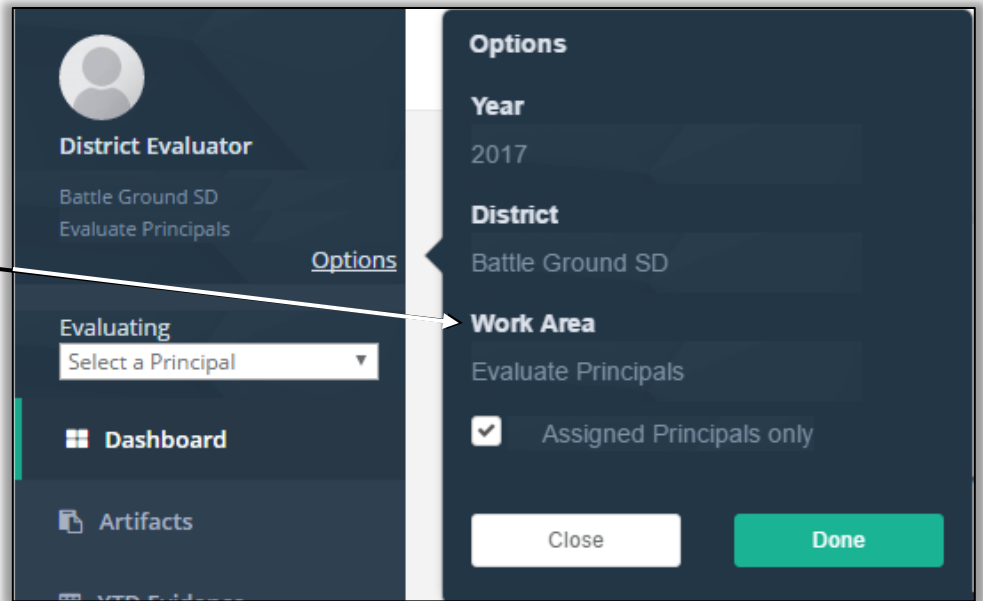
District Evaluator

Battle Ground SD
Evaluate Principals

Options

Evaluating
Select a Principal

Dashboard

Artifacts

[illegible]

Options

Year
2017

District
Battle Ground SD

Work Area
Evaluate Principals

Assigned Principals only

Close

Done